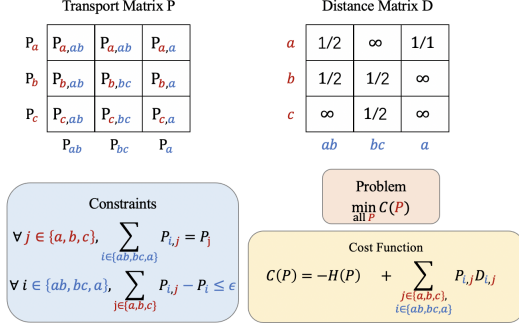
Transport Matrix P

| | | | |
|---|---|---|---|
| $P_a$ | $P_{a,ab}$ | $P_{a,ab}$ | $P_{a,a}$ |
| $P_b$ | $P_{b,ab}$ | $P_{b,bc}$ | $P_{b,a}$ |
| $P_c$ | $P_{c,ab}$ | $P_{c,bc}$ | $P_{c,a}$ |
| | $P_{ab}$ | $P_{bc}$ | $P_a$ |

Distance Matrix D

| | | | |
|---|---|---|---|
| $a$ | 1/2 | $\infty$ | 1/1 |
| $b$ | 1/2 | 1/2 | $\infty$ |
| $c$ | $\infty$ | 1/2 | $\infty$ |
| | $ab$ | $bc$ | $a$ |

Constraints

$\forall\, j \in \{a,b,c\}, \sum_{i \in \{ab,bc,a\}} P_{i,j} = P_j$

$\forall\, i \in \{ab,bc,a\}, \sum_{j \in \{a,b,c\}} P_{i,j} - P_i \leq \epsilon$

Problem

$\min_{\text{all } P} C(P)$

Cost Function

$C(P) = -H(P) \quad + \sum_{\substack{j \in \{a,b,c\},\\ i \in \{ab,bc,a\}}} P_{i,j} D_{i,j}$